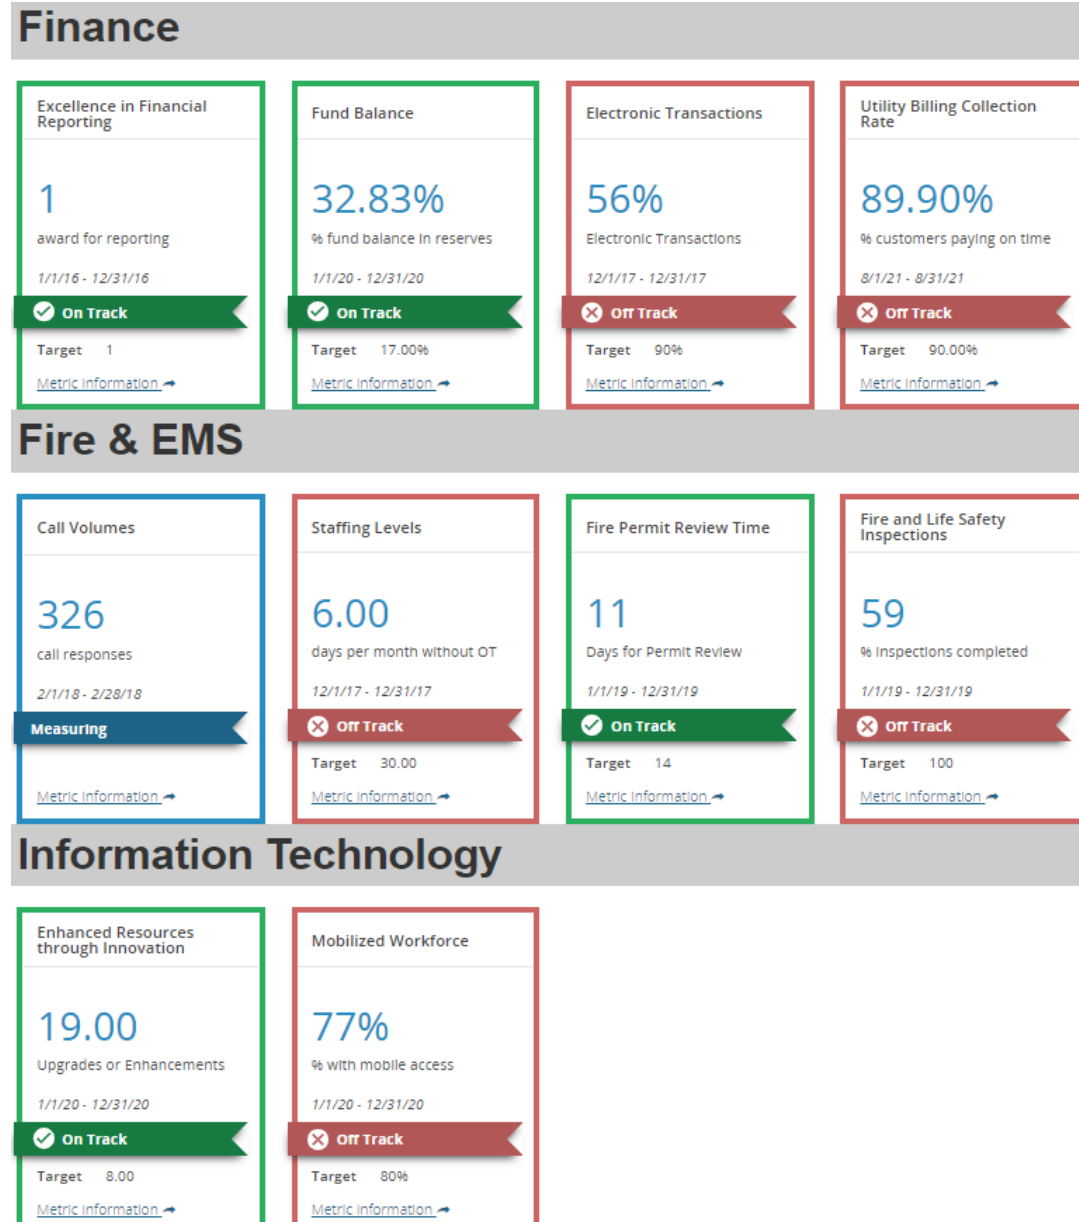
Finance

Excellence in Financial Reporting

1

award for reporting

1/1/16 - 12/31/16

On Track

Target 1

Metric Information

Fund Balance

32.83%

% fund balance in reserves

1/1/20 - 12/31/20

On Track

Target 17.00%

Metric Information

Electronic Transactions

56%

Electronic Transactions

12/1/17 - 12/31/17

Off Track

Target 90%

Metric Information

Utility Billing Collection Rate

89.90%

% customers paying on time

8/1/21 - 8/31/21

Off Track

Target 90.00%

Metric Information

Fire & EMS

Call Volumes

326

call responses

2/1/18 - 2/28/18

Measuring

Metric Information

Staffing Levels

6.00

days per month without OT

12/1/17 - 12/31/17

Off Track

Target 30.00

Metric Information

Fire Permit Review Time

11

Days for Permit Review

1/1/19 - 12/31/19

On Track

Target 14

Metric Information

Fire and Life Safety Inspections

59

% inspections completed

1/1/19 - 12/31/19

Off Track

Target 100

Metric Information

Information Technology

Enhanced Resources through Innovation

19.00

Upgrades or Enhancements

1/1/20 - 12/31/20

On Track

Target 8.00

Metric Information

Mobilized Workforce

77%

% with mobile access

1/1/20 - 12/31/20

Off Track

Target 80%

Metric Information